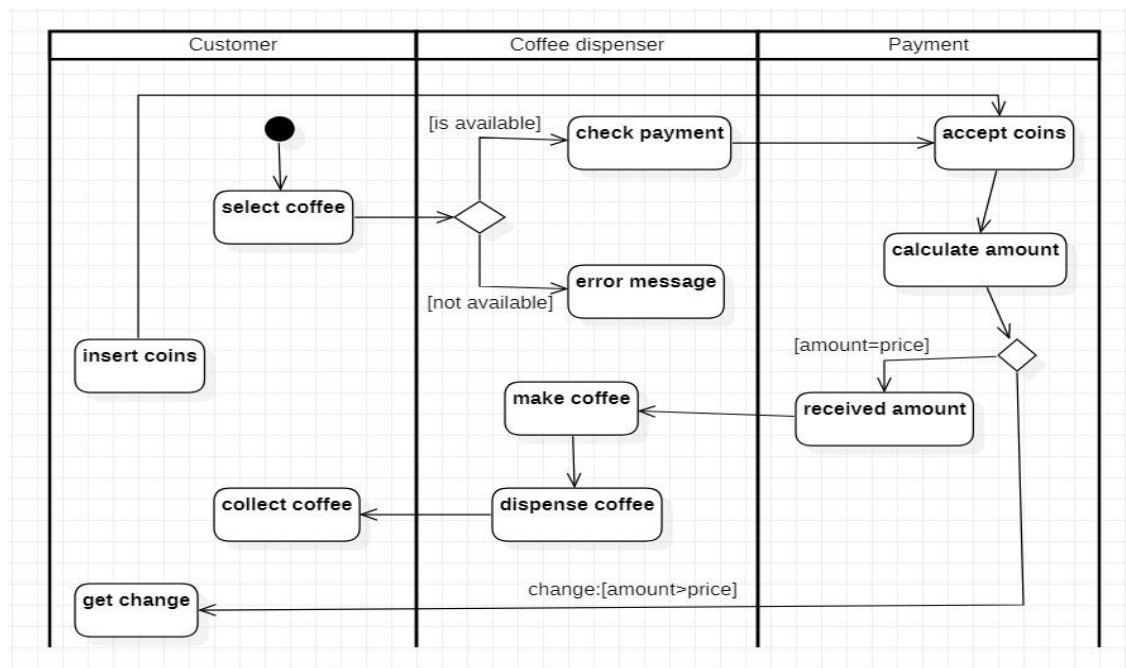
| Customer | Coffee dispenser | Payment |
|---|---|---|

[is available]
check payment
accept coins
select coffee
calculate amount
error message
[not available]
[amount=price]
insert coins
make coffee
received amount
collect coffee
dispense coffee
change:[amount>price]
get change